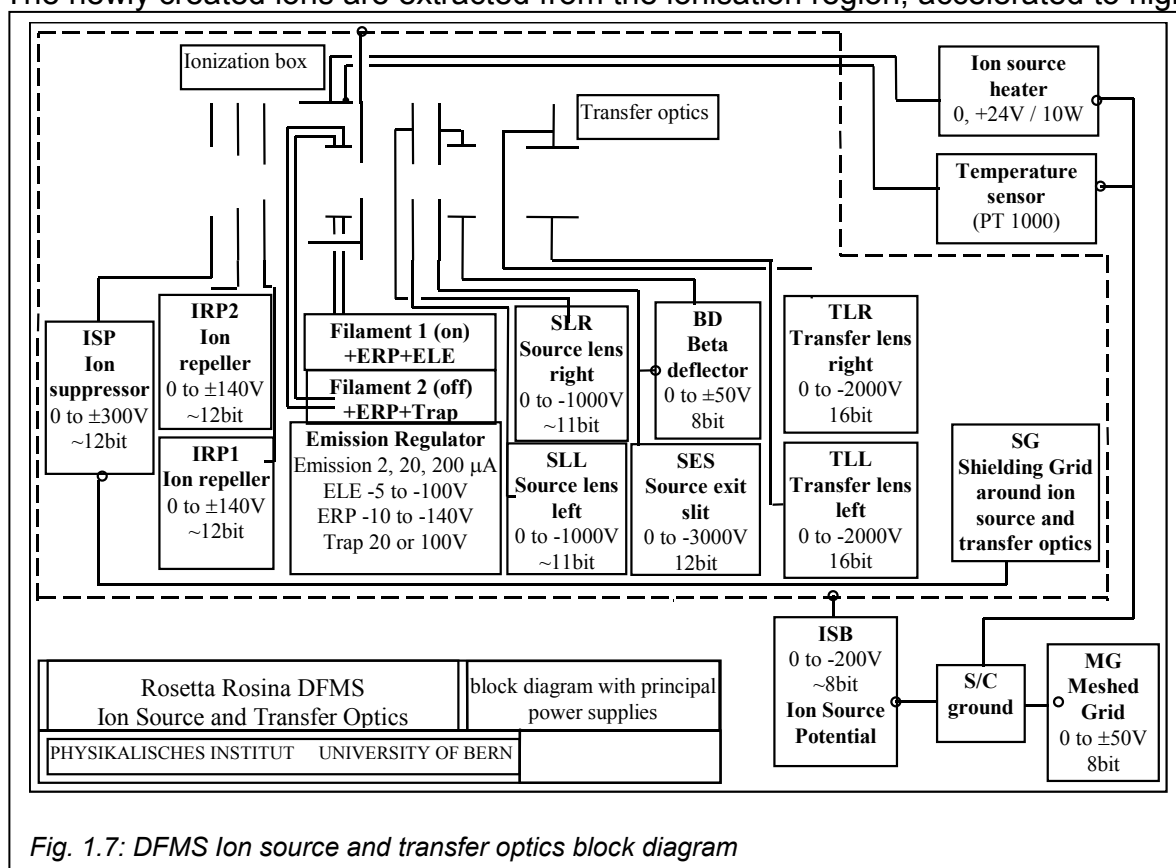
The newly created ions are extracted from the ionisation region, accelerated to high

Ionization box

Transfer optics

Ion source heater
0, +24V / 10W

Temperature sensor
(PT 1000)

ISP
Ion suppressor
0 to ±300V
~12bit

IRP2
Ion repeller
0 to ±140V
~12bit

IRP1
Ion repeller
0 to ±140V
~12bit

Filament 1 (on)
+ERP+ELE

Filament 2 (off)
+ERP+Trap

Emission Regulator
Emission 2, 20, 200 μA
ELE -5 to -100V
ERP -10 to -140V
Trap 20 or 100V

SLR
Source lens right
0 to -1000V
~11bit

SLL
Source lens left
0 to -1000V
~11bit

BD
Beta deflector
0 to ±50V
8bit

SES
Source exit slit
0 to -3000V
12bit

TLR
Transfer lens right
0 to -2000V
16bit

TLL
Transfer lens left
0 to -2000V
16bit

SG
Shielding Grid around ion source and transfer optics

ISB
0 to -200V
~8bit
Ion Source Potential

S/C ground

MG
Meshed Grid
0 to ±50V
8bit

Rosetta Rosina DFMS
Ion Source and Transfer Optics

block diagram with principal power supplies

PHYSIKALISCHES INSTITUT UNIVERSITY OF BERN

Fig. 1.7: DFMS Ion source and transfer optics block diagram